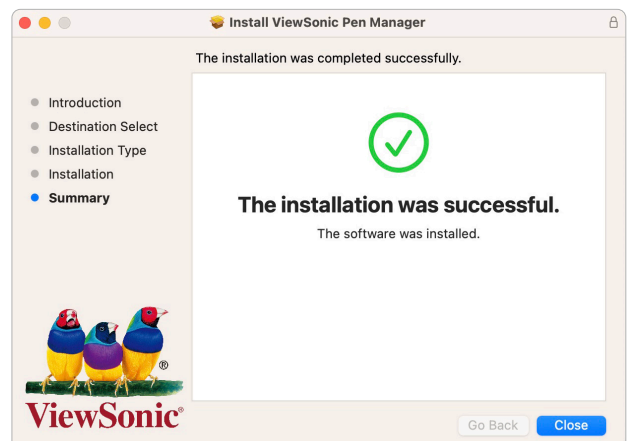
Install ViewSonic Pen Manager

The installation was completed successfully.

Introduction
Destination Select
Installation Type
Installation
Summary

The installation was successful.

The software was installed.

®
ViewSonic®

Go Back
Close